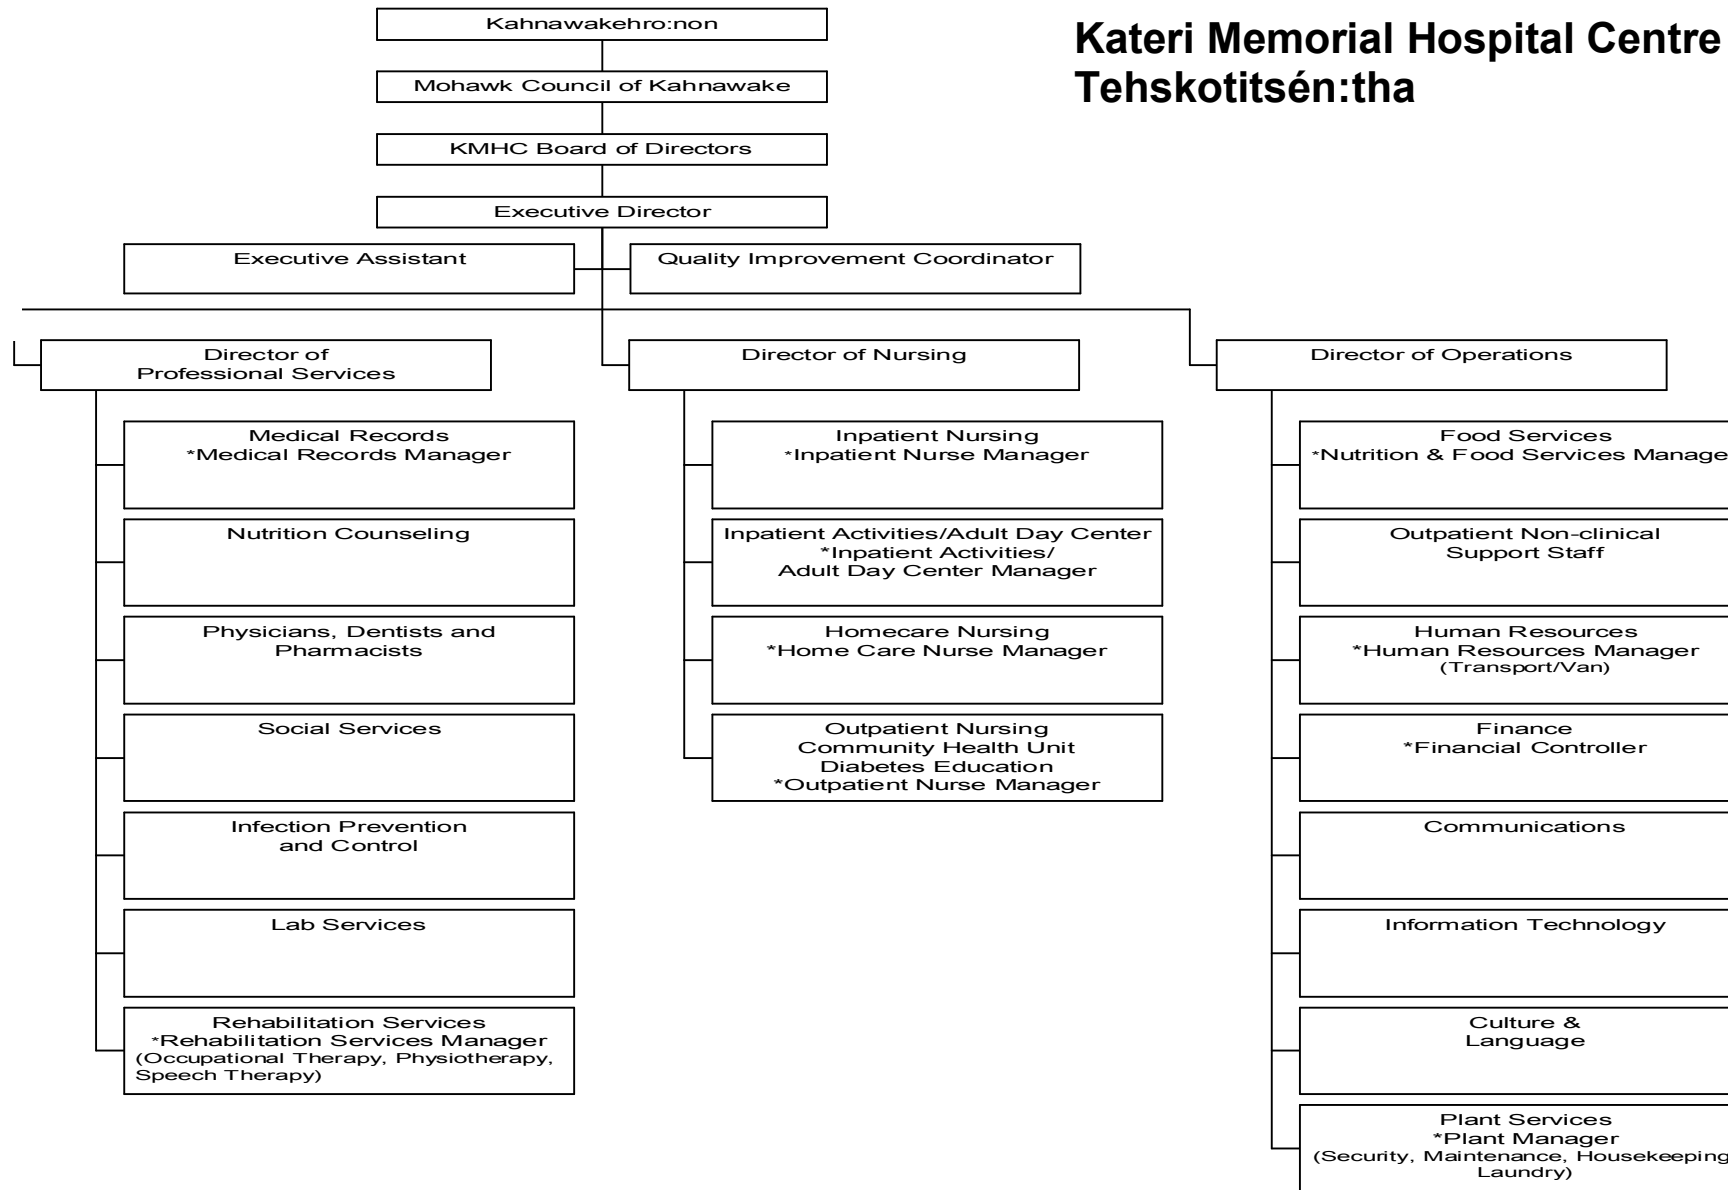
Kateri Memorial Hospital Centre
Tehskotitsén:tha

Kahnawakehro:non

Mohawk Council of Kahnawake

KMHC Board of Directors

Executive Director

Executive Assistant

Quality Improvement Coordinator

Director of Professional Services

Medical Records
*Medical Records Manager

Nutrition Counseling

Physicians, Dentists and Pharmacists

Social Services

Infection Prevention and Control

Lab Services

Rehabilitation Services
*Rehabilitation Services Manager
(Occupational Therapy, Physiotherapy, Speech Therapy)

Director of Nursing

Inpatient Nursing
*Inpatient Nurse Manager

Inpatient Activities/Adult Day Center
*Inpatient Activities/ Adult Day Center Manager

Homecare Nursing
*Home Care Nurse Manager

Outpatient Nursing
Community Health Unit
Diabetes Education
*Outpatient Nurse Manager

Director of Operations

Food Services
*Nutrition & Food Services Manage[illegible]

Outpatient Non-clinical Support Staff

Human Resources
*Human Resources Manager
(Transport/Van)

Finance
*Financial Controller

Communications

Information Technology

Culture & Language

Plant Services
*Plant Manager
(Security, Maintenance, Housekeeping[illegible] Laundry)